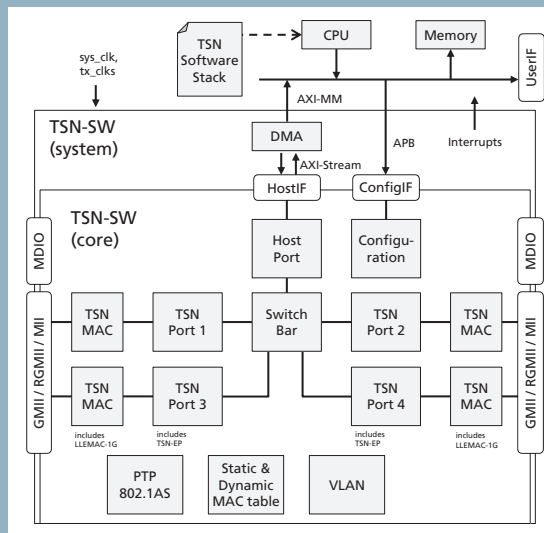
TSN Software Stack

CPU

Memory

UserIF

sys_clk, tx_clks

AXI-MM

TSN-SW (system)

DMA

APB

Interrupts

AXI-Stream

HostIF

ConfigIF

TSN-SW (core)

MDIO

Host Port

Configuration

MDIO

GMII / RGMII / MII

TSN MAC

TSN Port 1

Switch Bar

TSN Port 2

TSN MAC

GMII / RGMII / MII

TSN MAC

TSN Port 3

TSN Port 4

TSN MAC

includes LLEMAC-1G

includes TSN-EP

includes TSN-EP

includes LLEMAC-1G

PTP 802.1AS

Static & Dynamic MAC table

VLAN